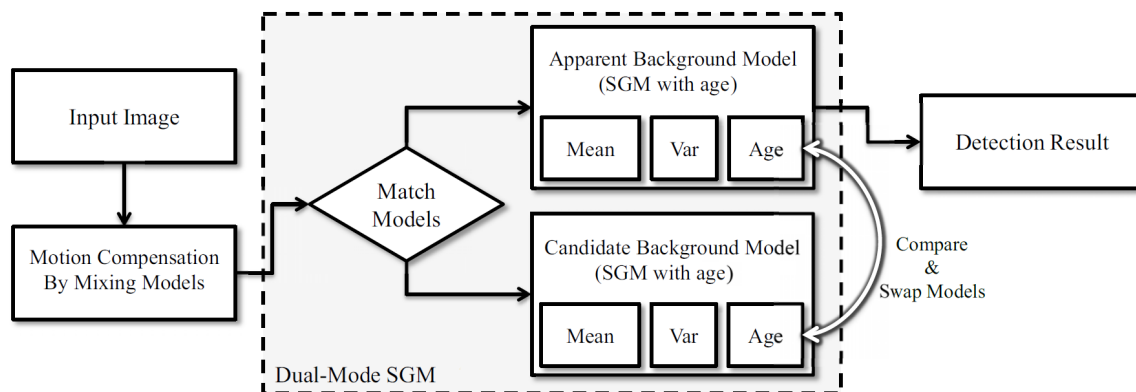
Input Image

Motion Compensation By Mixing Models

Match Models

Apparent Background Model (SGM with age)

Mean

Var

Age

Candidate Background Model (SGM with age)

Mean

Var

Age

Compare & Swap Models

Detection Result

Dual-Mode SGM